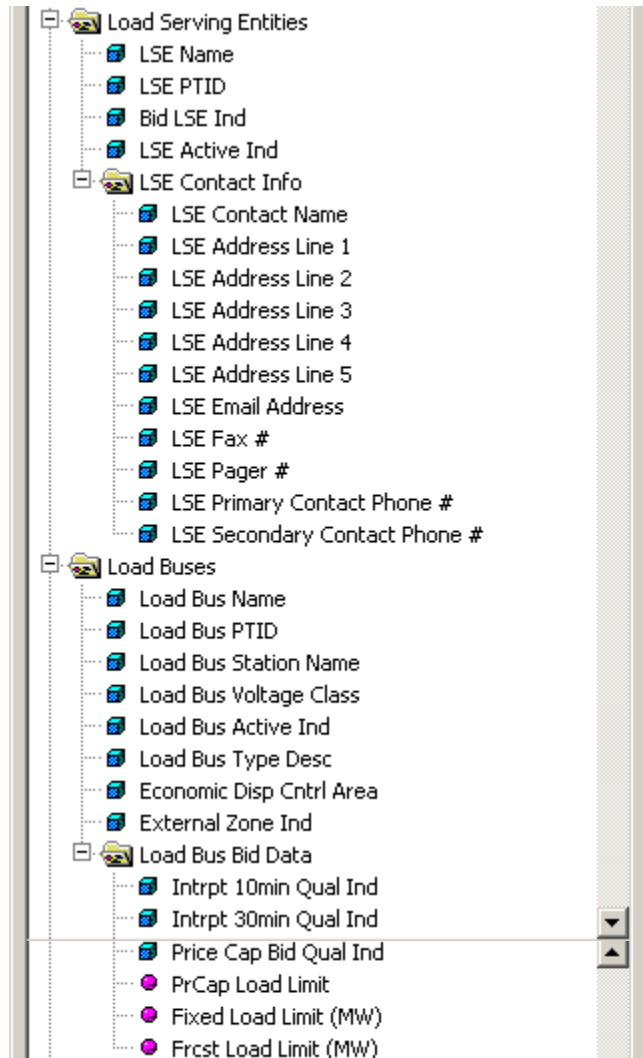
Load Serving Entities
LSE Name
LSE PTID
Bid LSE Ind
LSE Active Ind
LSE Contact Info
LSE Contact Name
LSE Address Line 1
LSE Address Line 2
LSE Address Line 3
LSE Address Line 4
LSE Address Line 5
LSE Email Address
LSE Fax #
LSE Pager #
LSE Primary Contact Phone #
LSE Secondary Contact Phone #
Load Buses
Load Bus Name
Load Bus PTID
Load Bus Station Name
Load Bus Voltage Class
Load Bus Active Ind
Load Bus Type Desc
Economic Disp Cntrl Area
External Zone Ind
Load Bus Bid Data
Intrpt 10min Qual Ind
Intrpt 30min Qual Ind
Price Cap Bid Qual Ind
PrCap Load Limit
Fixed Load Limit (MW)
Frcst Load Limit (MW)